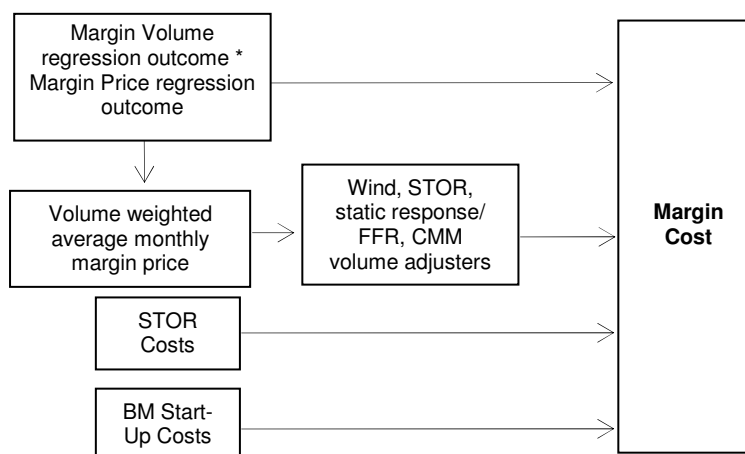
Margin Volume regression outcome * Margin Price regression outcome

Volume weighted average monthly margin price

Wind, STOR, static response/ FFR, CMM volume adjusters

STOR Costs

BM Start-Up Costs

Margin Cost